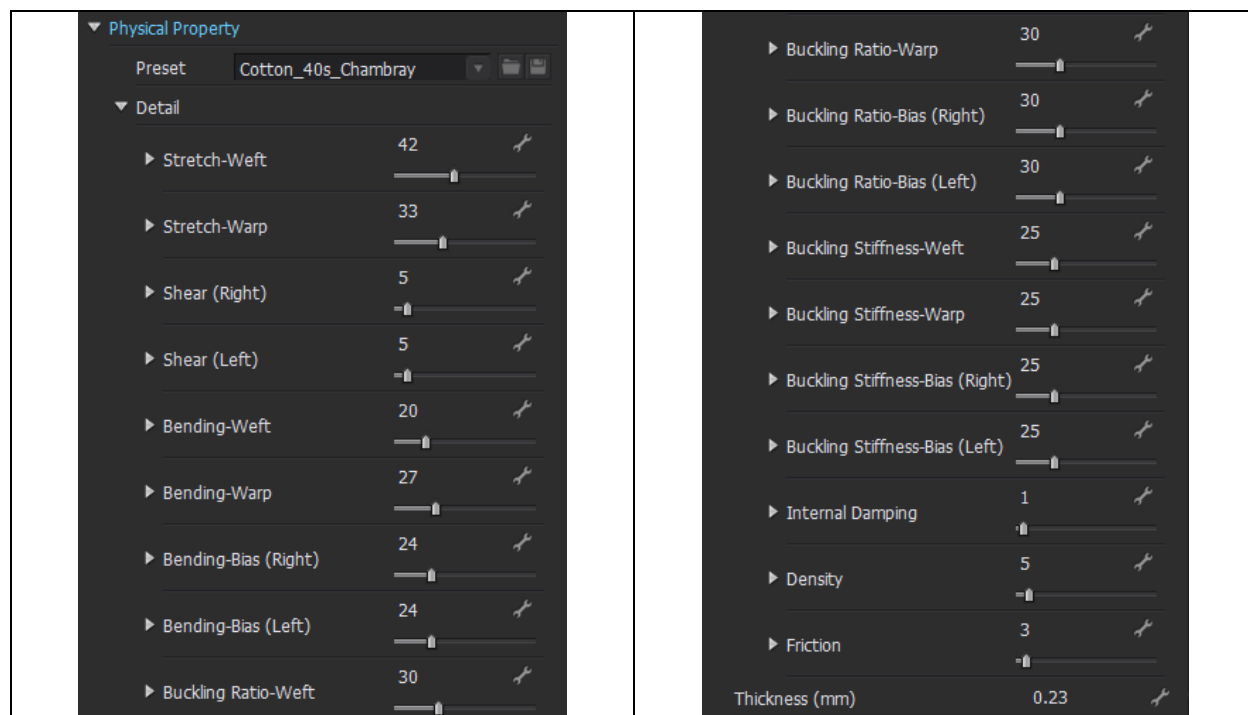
▼ Physical Property

Preset Cotton_40s_Chambray

▼ Detail

▶ Stretch-Weft 42

▶ Stretch-Warp 33

▶ Shear (Right) 5

▶ Shear (Left) 5

▶ Bending-Weft 20

▶ Bending-Warp 27

▶ Bending-Bias (Right) 24

▶ Bending-Bias (Left) 24

▶ Buckling Ratio-Weft 30

▶ Buckling Ratio-Warp 30

▶ Buckling Ratio-Bias (Right) 30

▶ Buckling Ratio-Bias (Left) 30

▶ Buckling Stiffness-Weft 25

▶ Buckling Stiffness-Warp 25

▶ Buckling Stiffness-Bias (Right) 25

▶ Buckling Stiffness-Bias (Left) 25

▶ Internal Damping 1

▶ Density 5

▶ Friction 3

Thickness (mm) 0.23